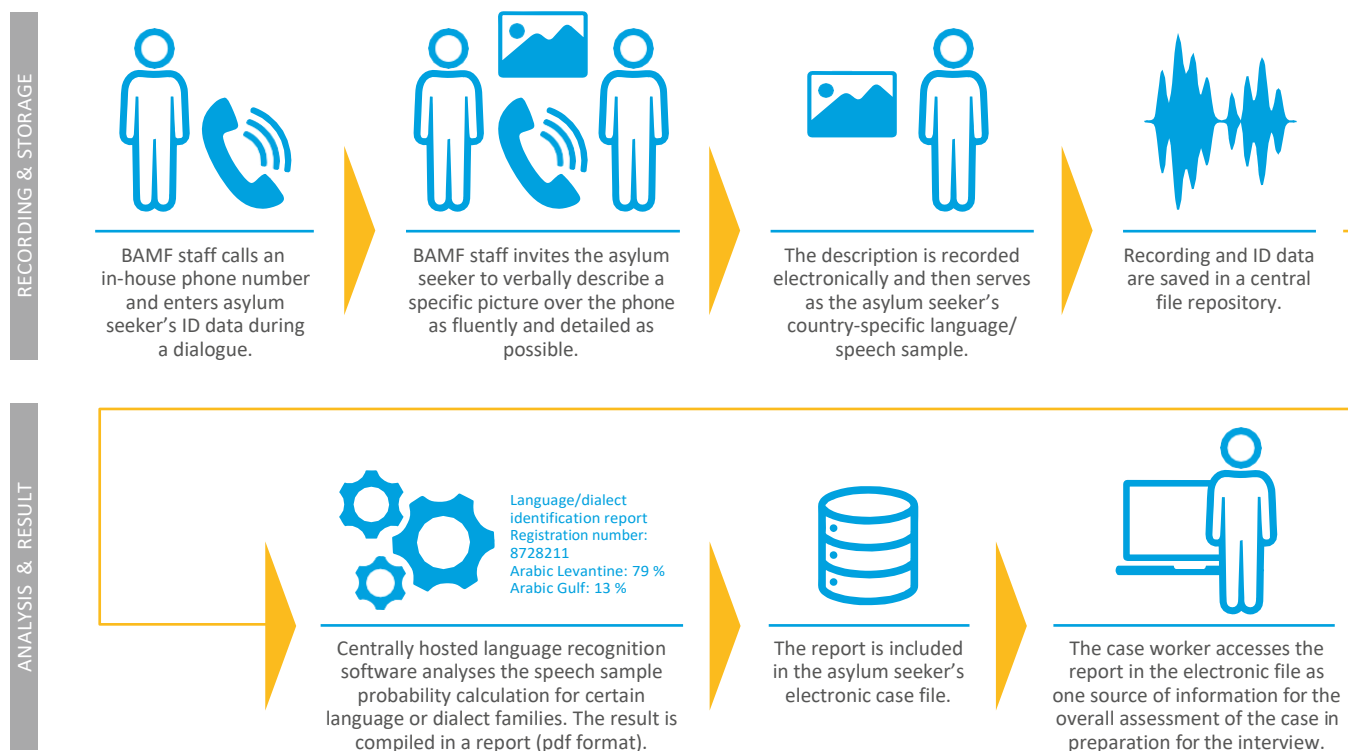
RECORDING & STORAGE

BAMF staff calls an in-house phone number and enters asylum seeker's ID data during a dialogue.

BAMF staff invites the asylum seeker to verbally describe a specific picture over the phone as fluently and detailed as possible.

The description is recorded electronically and then serves as the asylum seeker's country-specific language/ speech sample.

Recording and ID data are saved in a central file repository.

ANALYSIS & RESULT

Language/dialect identification report
Registration number: 8728211
Arabic Levantine: 79 %
Arabic Gulf: 13 %

Centrally hosted language recognition software analyses the speech sample probability calculation for certain language or dialect families. The result is compiled in a report (pdf format).

The report is included in the asylum seeker's electronic case file.

The case worker accesses the report in the electronic file as one source of information for the overall assessment of the case in preparation for the interview.